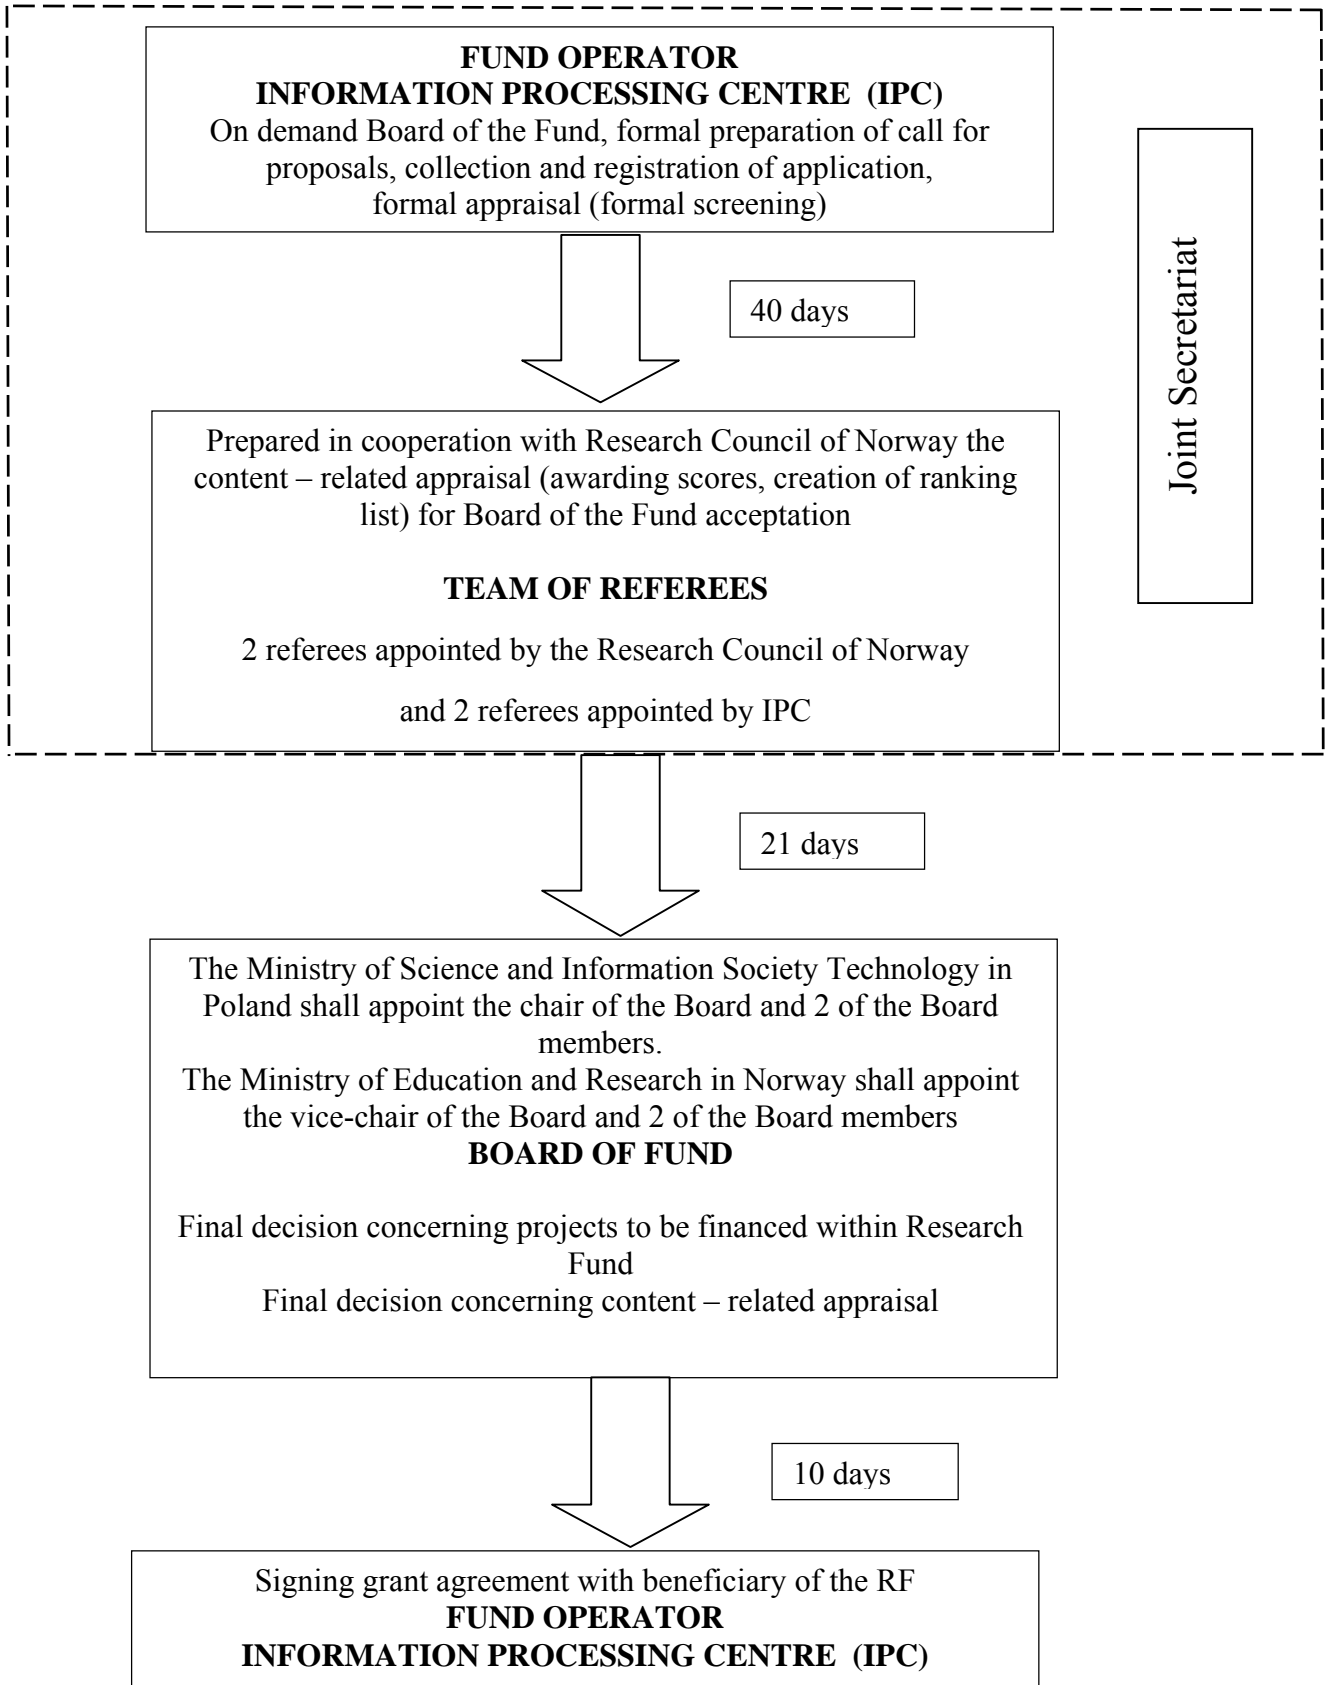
**FUND OPERATOR**
**INFORMATION PROCESSING CENTRE (IPC)**
On demand Board of the Fund, formal preparation of call for proposals, collection and registration of application, formal appraisal (formal screening)

40 days

Joint Secretariat

Prepared in cooperation with Research Council of Norway the content – related appraisal (awarding scores, creation of ranking list) for Board of the Fund acceptation

**TEAM OF REFEREES**

2 referees appointed by the Research Council of Norway

and 2 referees appointed by IPC

21 days

The Ministry of Science and Information Society Technology in Poland shall appoint the chair of the Board and 2 of the Board members.
The Ministry of Education and Research in Norway shall appoint the vice-chair of the Board and 2 of the Board members
**BOARD OF FUND**

Final decision concerning projects to be financed within Research Fund
Final decision concerning content – related appraisal

10 days

Signing grant agreement with beneficiary of the RF
**FUND OPERATOR**
**INFORMATION PROCESSING CENTRE (IPC)**